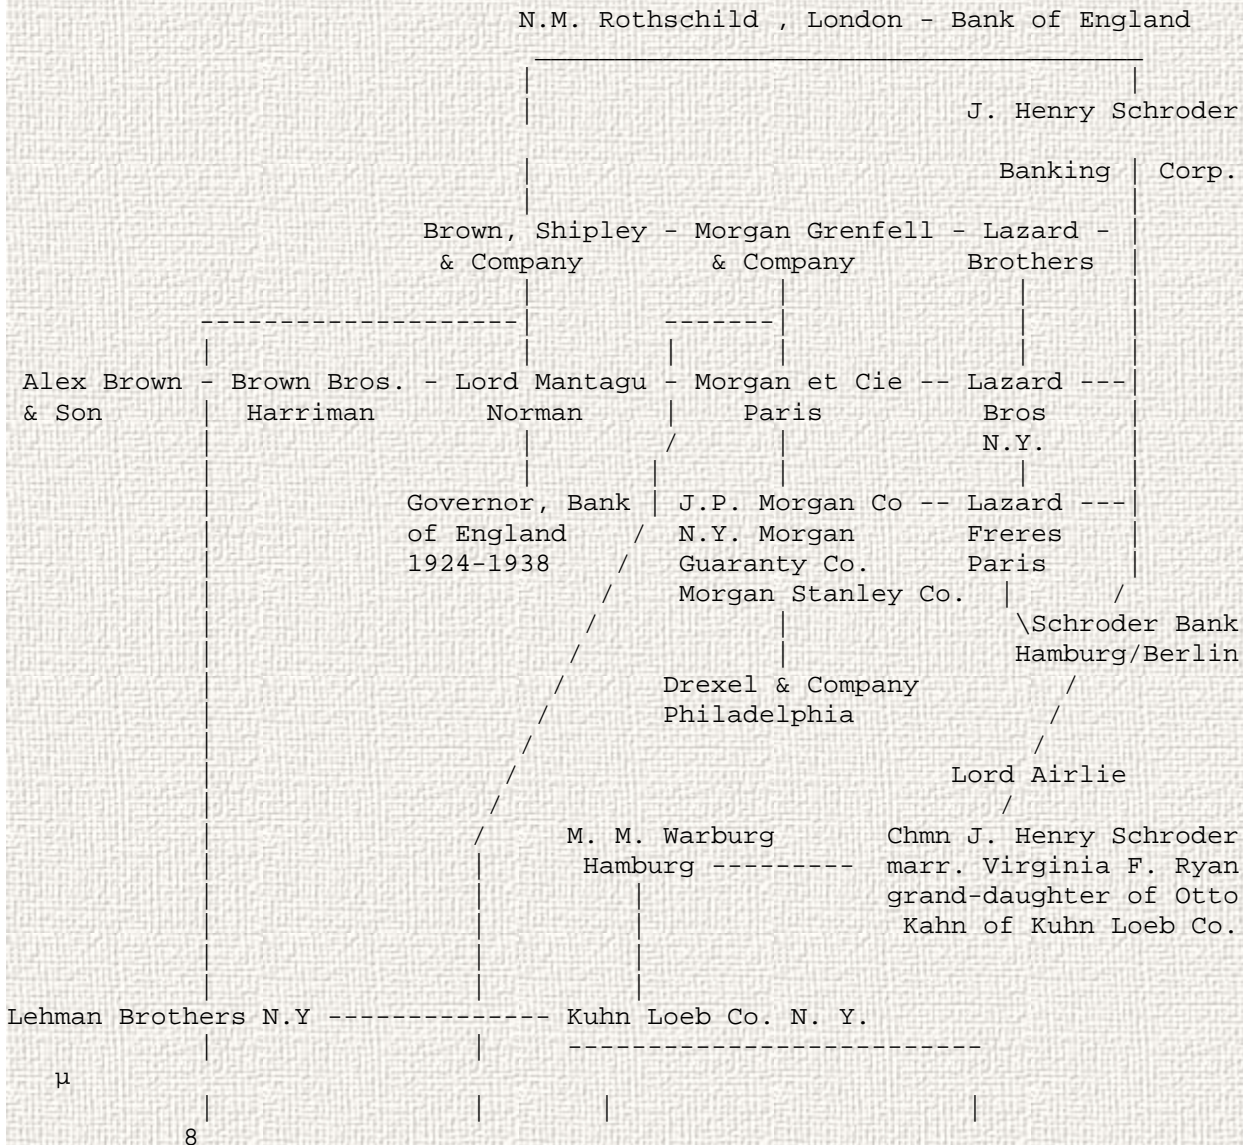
N.M. Rothschild , London - Bank of England

J. Henry Schroder

Banking Corp.

Brown, Shipley - Morgan Grenfell - Lazard -
& Company & Company Brothers

Alex Brown - Brown Bros. - Lord Mantagu - Morgan et Cie -- Lazard ---
& Son Harriman Norman Paris Bros
N.Y.

Governor, Bank of England 1924-1938

J.P. Morgan Co -- Lazard ---
N.Y. Morgan Guaranty Co. Morgan Stanley Co.

Freres Paris

\Schroder Bank Hamburg/Berlin

Drexel & Company Philadelphia

Lord Airlie

M. M. Warburg Hamburg ---------

Chmn J. Henry Schroder marr. Virginia F. Ryan grand-daughter of Otto Kahn of Kuhn Loeb Co.

Lehman Brothers N.Y -------------- Kuhn Loeb Co. N. Y.

µ

8